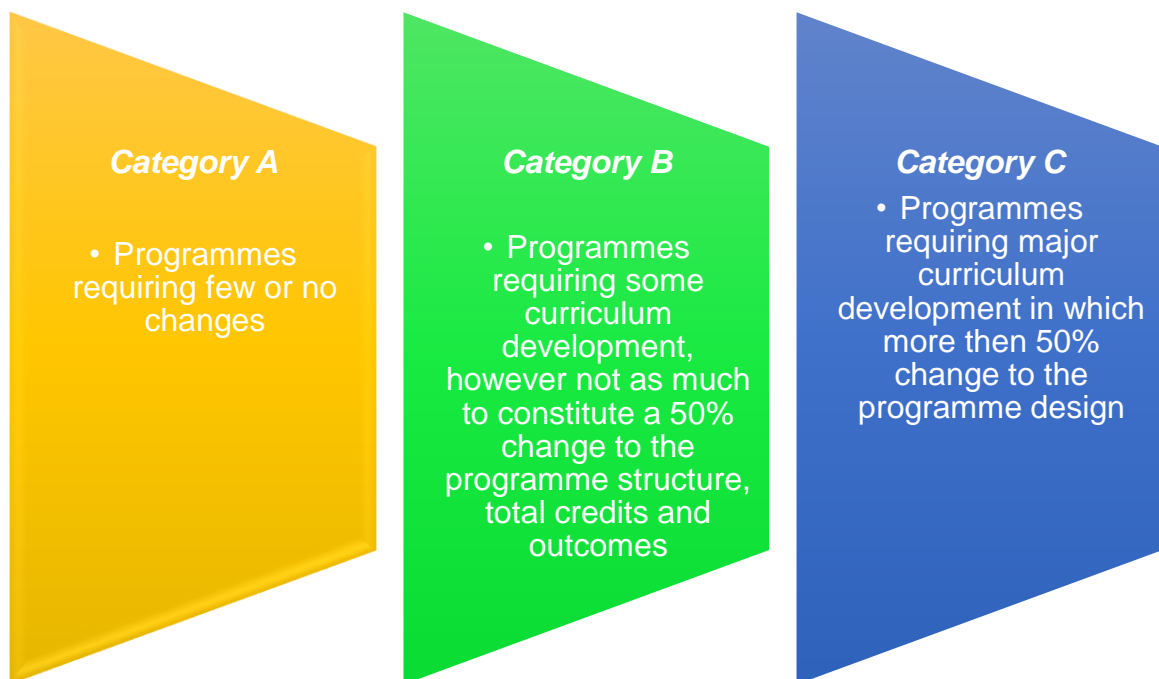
Category A

• Programmes requiring few or no changes

Category B

• Programmes requiring some curriculum development, however not as much to constitute a 50% change to the programme structure, total credits and outcomes

Category C

• Programmes requiring major curriculum development in which more then 50% change to the programme design